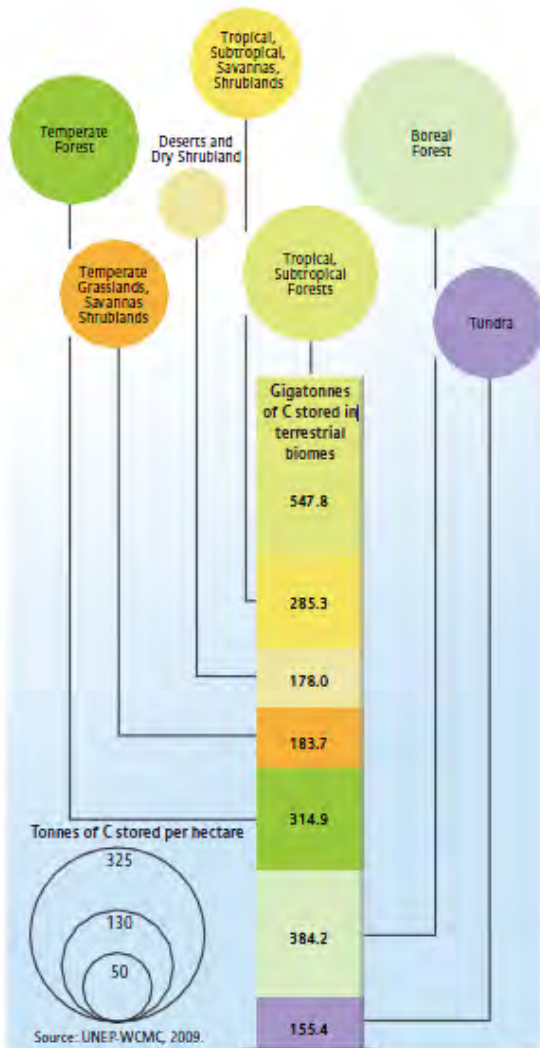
Tropical, Subtropical, Savannas, Shrublands

Temperate Forest

Deserts and Dry Shrubland

Boreal Forest

Temperate Grasslands, Savannas Shrublands

Tropical, Subtropical Forests

Tundra

Gigatonnes of C stored in terrestrial biomes

547.8

285.3

178.0

183.7

314.9

384.2

155.4

Tonnes of C stored per hectare

325

130

50

Source: UNEP-WCMC, 2009.